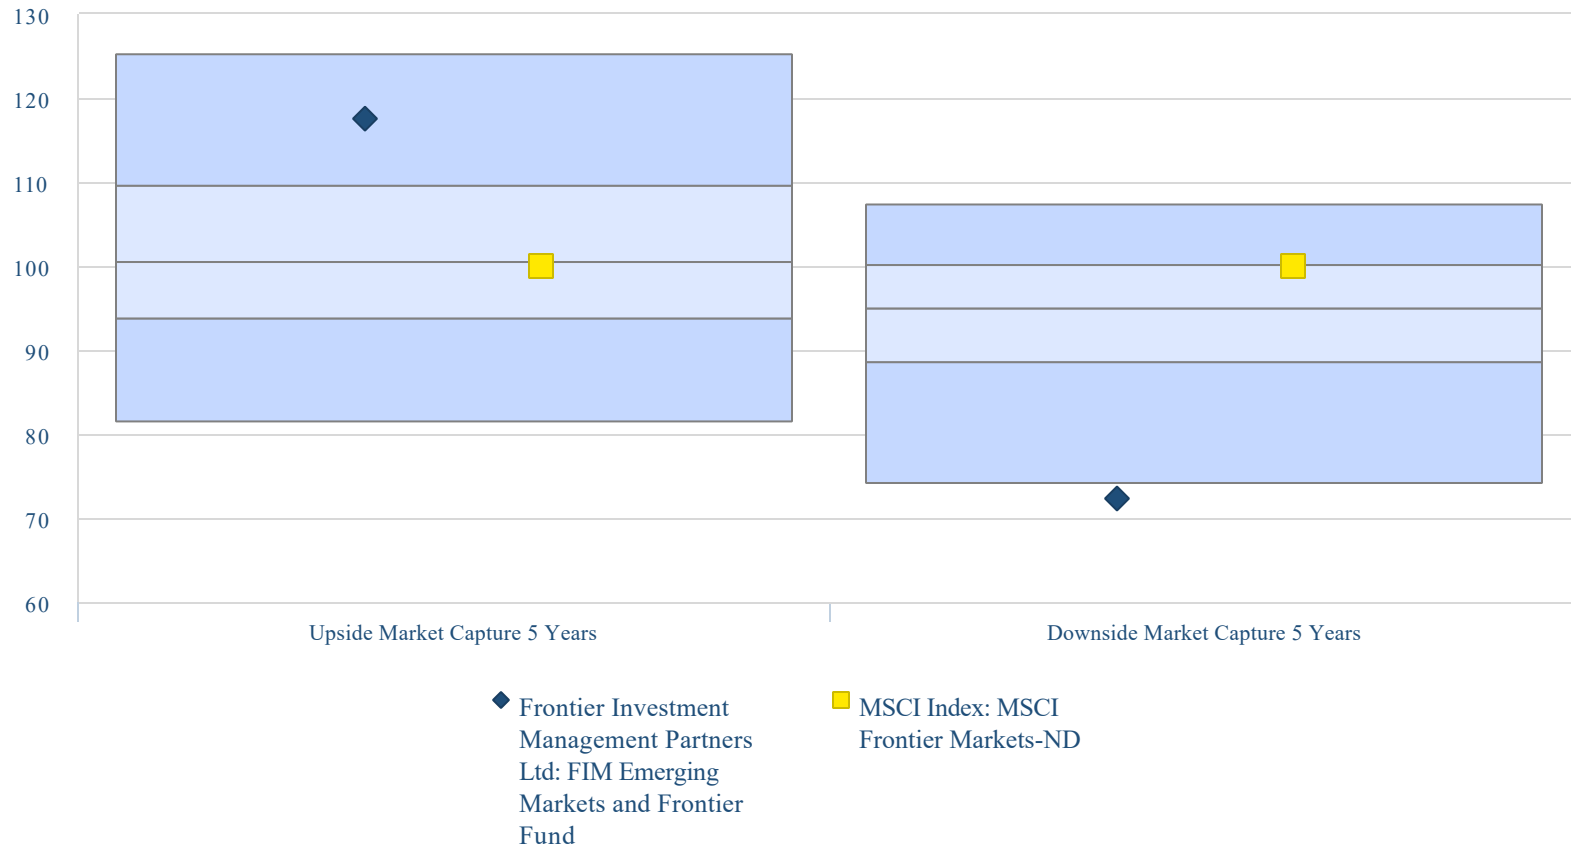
130
120
110
100
90
80
70
60

Upside Market Capture 5 Years
Downside Market Capture 5 Years

Frontier Investment Management Partners Ltd: FIM Emerging Markets and Frontier Fund
MSCI Index: MSCI Frontier Markets-ND